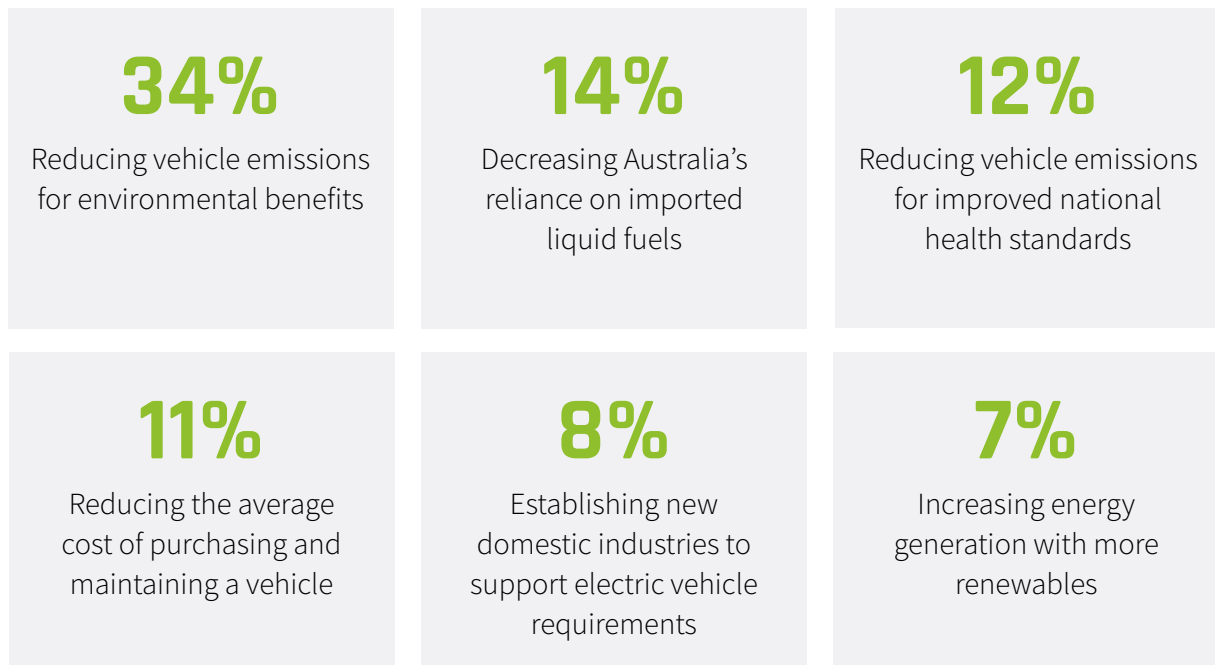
34%
Reducing vehicle emissions for environmental benefits

14%
Decreasing Australia’s reliance on imported liquid fuels

12%
Reducing vehicle emissions for improved national health standards

11%
Reducing the average cost of purchasing and maintaining a vehicle

8%
Establishing new domestic industries to support electric vehicle requirements

7%
Increasing energy generation with more renewables